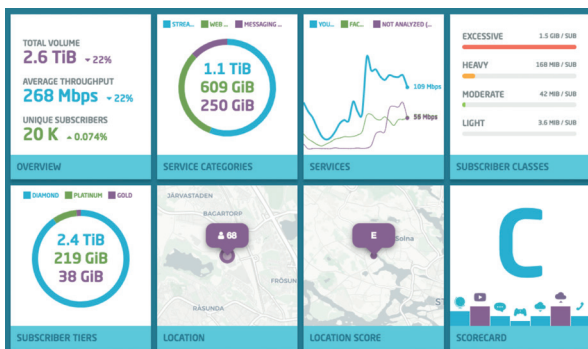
TOTAL VOLUME
2.6 TiB ▾22%
AVERAGE THROUGHPUT
268 Mbps ▾22%
UNIQUE SUBSCRIBERS
20 K ▴0.074%

OVERVIEW

STREA... WEB ... MESSAGING ...
1.1 TiB
609 GiB
250 GiB

SERVICE CATEGORIES

YOU... FAC... NOT ANALYZED (...
109 Mbps
59 Mbps

SERVICES

EXCESSIVE 1.5 GIB / SUB
HEAVY 168 MIB / SUB
MODERATE 42 MIB / SUB
LIGHT 3.6 MIB / SUB

SUBSCRIBER CLASSES

DIAMOND PLATINUM GOLD
2.4 TiB
219 GiB
38 GiB

SUBSCRIBER TIERS

JÄRVASTADEN
BAGARTORP
68
FRÖSUN
RÅSUNDA

LOCATION

E
Solna

LOCATION SCORE

C

SCORECARD